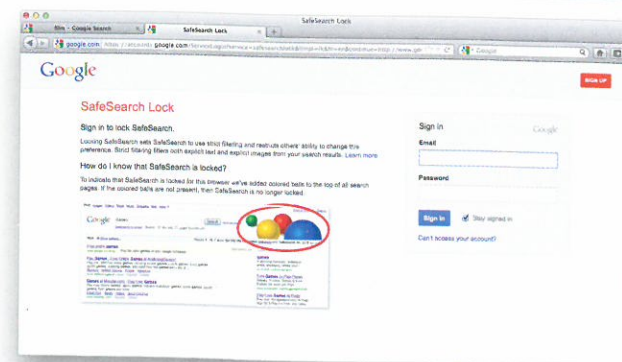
SafeSearch Lock

Nln - Google Search

SafeSearch Lock

google.com https://accounts.google.com/ServiceLogin?service=safesearchlock&hl=en&continue=http://www.go

Google

Google

SIGN UP

SafeSearch Lock

Sign in to lock SafeSearch.

Locking SafeSearch sets SafeSearch to use strict filtering and restricts others' ability to change this preference. Strict filtering filters both explicit text and explicit images from your search results. Learn more

How do I know that SafeSearch is locked?

To indicate that SafeSearch is locked for this browser we've added colored balls to the top of all search pages. If the colored balls are not present, then SafeSearch is no longer locked.

Google

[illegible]

Sign in

Google

Email

Password

Sign in

Stay signed in

Can't access your account?